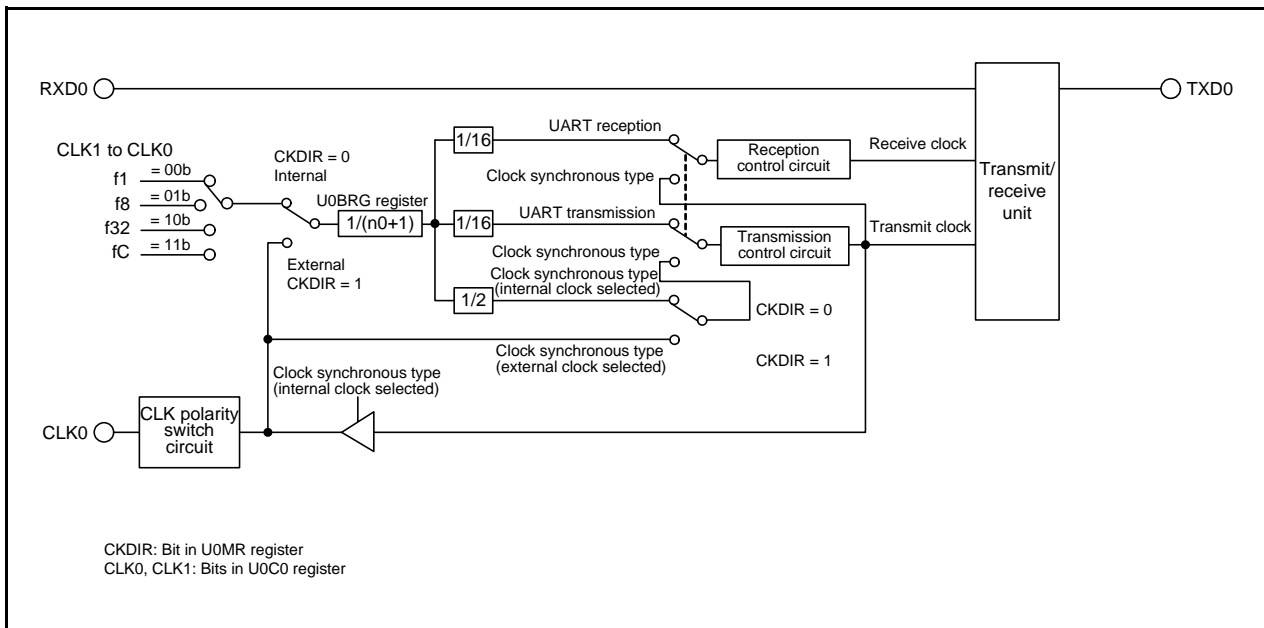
RXD0

TXD0

CLK1 to CLK0

f1 = 00b

f8 = 01b

f32 = 10b

fC = 11b

CKDIR = 0
Internal

U0BRG register

1/(n0+1)

External
CKDIR = 1

1/16

UART reception

1/16

UART transmission

1/2

Clock synchronous type

Reception control circuit

Receive clock

Transmission control circuit

Transmit clock

Transmit/ receive unit

Clock synchronous type

Clock synchronous type (internal clock selected)

CKDIR = 0

Clock synchronous type (external clock selected)

CKDIR = 1

Clock synchronous type (internal clock selected)

CLK0

CLK polarity switch circuit

CKDIR: Bit in U0MR register
CLK0, CLK1: Bits in U0C0 register